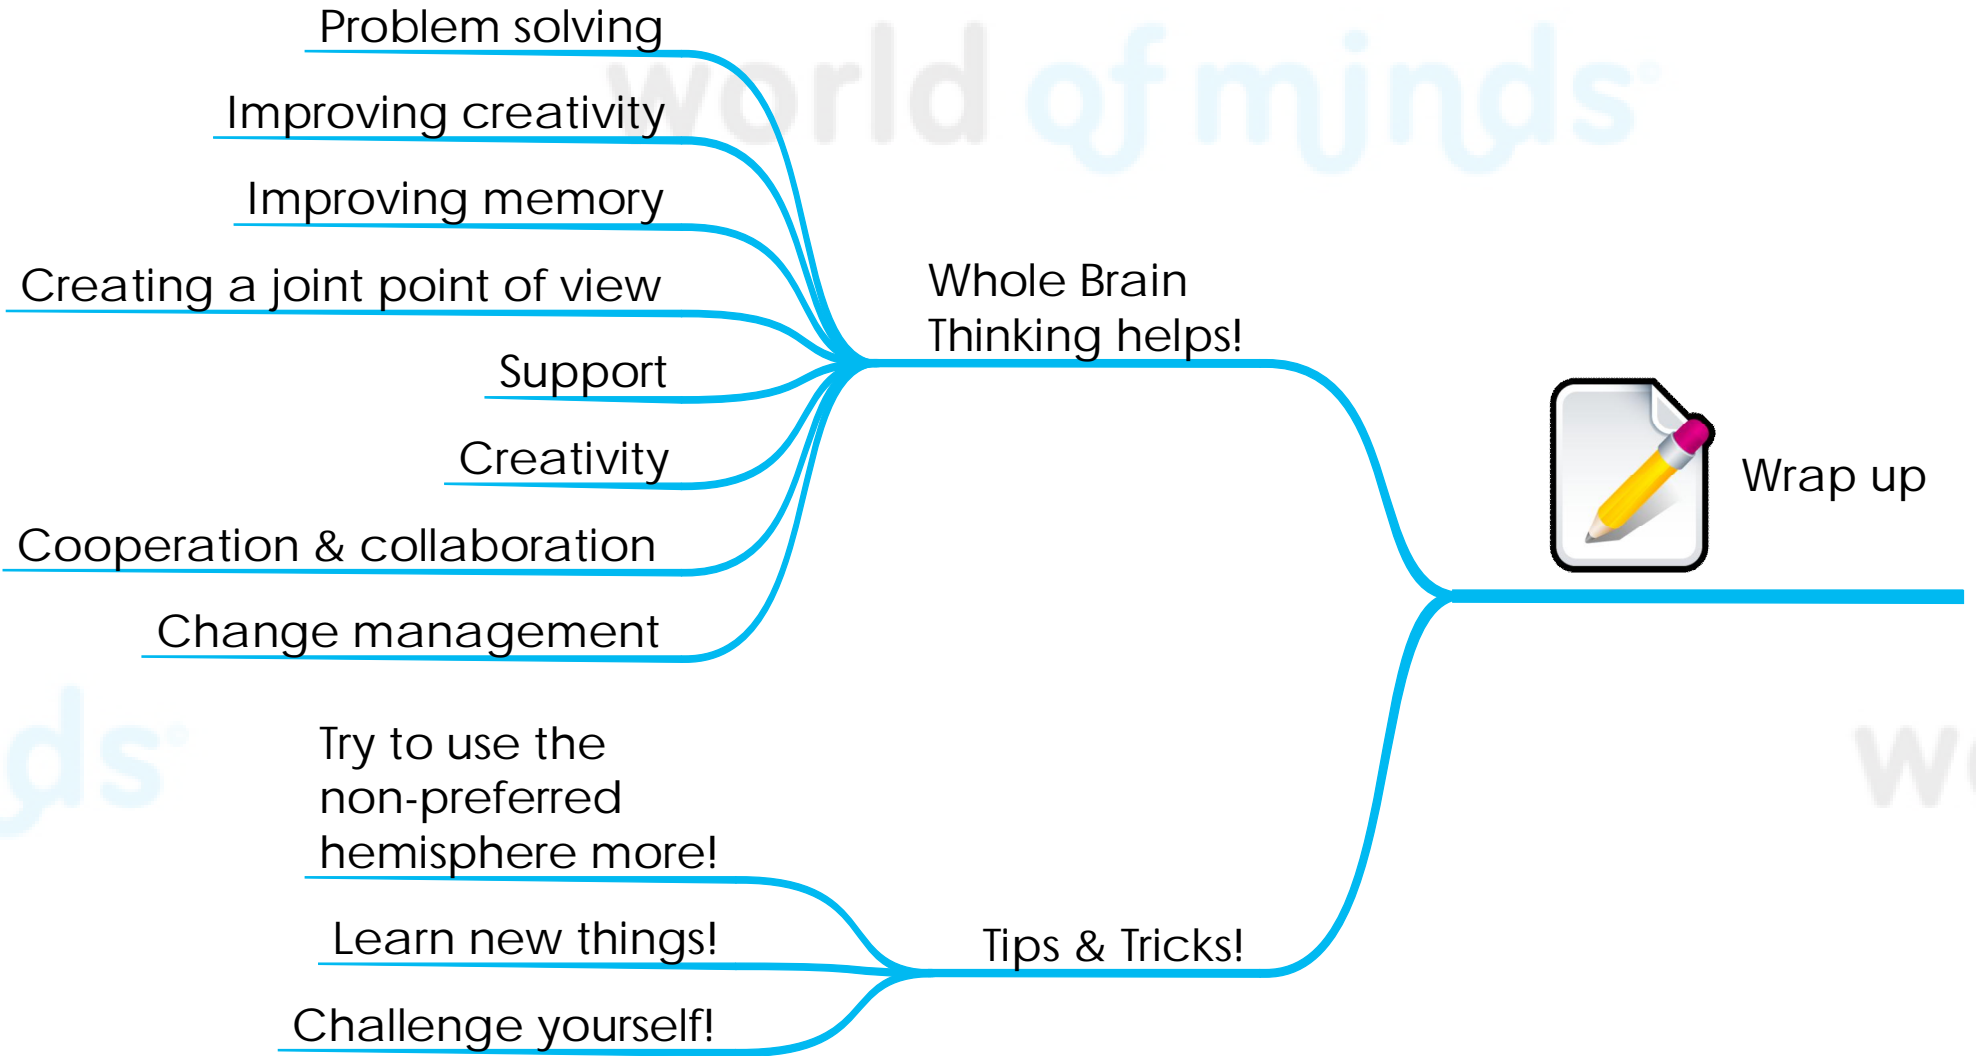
Wrap up

Whole Brain Thinking helps!

Problem solving

Improving creativity

Improving memory

Creating a joint point of view

Support

Creativity

Cooperation & collaboration

Change management

Tips & Tricks!

Try to use the non-preferred hemisphere more!

Learn new things!

Challenge yourself!

world of minds

ds

w